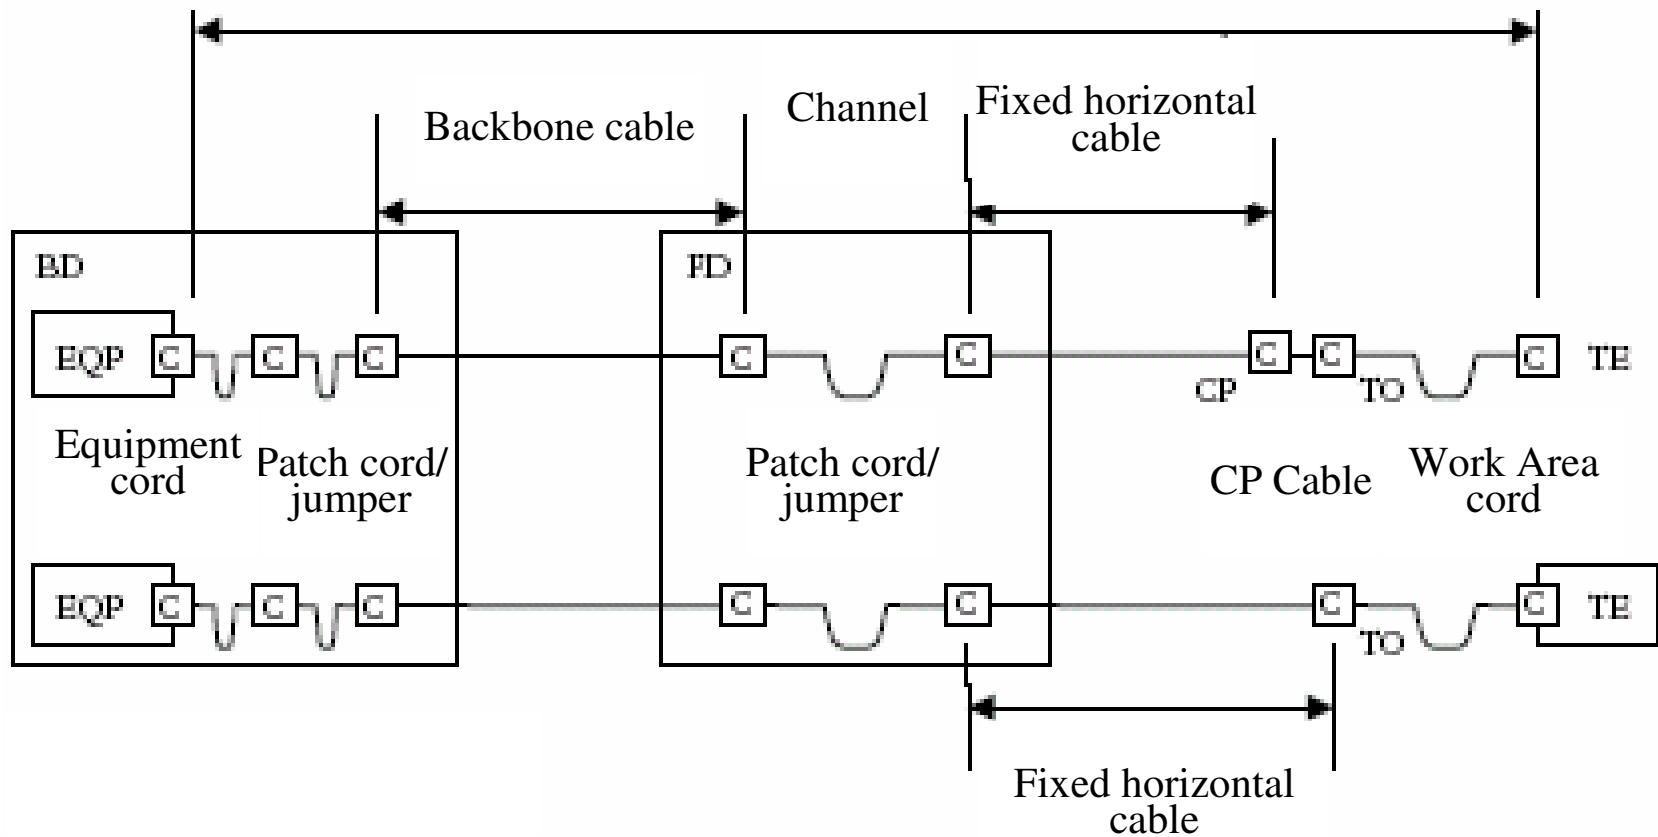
Backbone cable

Channel

Fixed horizontal cable

BD

EQP C C C

FD

C C

C C C TE

CP TO

Equipment cord

Patch cord/ jumper

Patch cord/ jumper

CP Cable

Work Area cord

EQP C C C

C C

C C TE

TO

Fixed horizontal cable